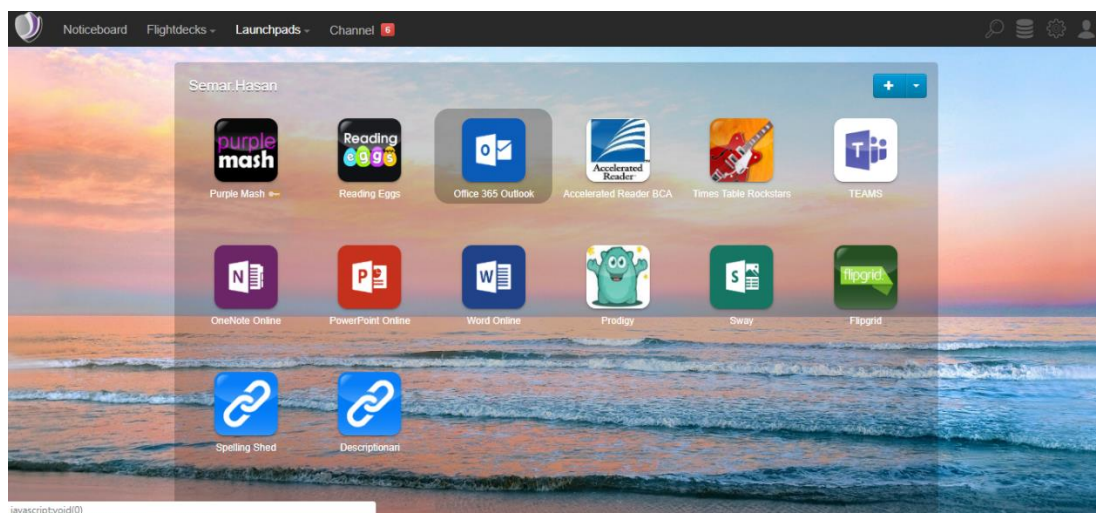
Noticeboard Flightdecks Launchpads Channel 6

Semar.Hasan

+

purple mash
Purple Mash

Reading eggs
Reading Eggs

Office 365 Outlook

Accelerated Reader
Accelerated Reader BCA

Times Table Rockstars

TEAMS

OneNote Online

PowerPoint Online

Word Online

Prodigy

Sway

flipgrid
Flipgrid

Spelling Shed

Descriptionari

javascript:void(0)